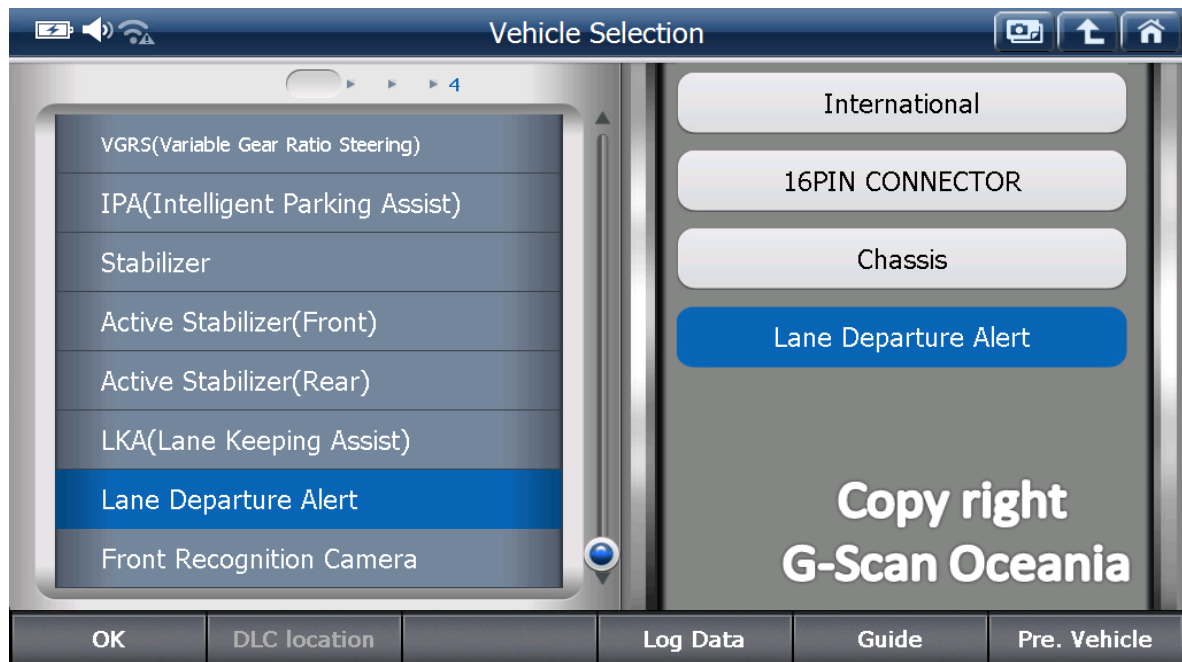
Vehicle Selection

4

VGRS(Variable Gear Ratio Steering)
IPA(Intelligent Parking Assist)
Stabilizer
Active Stabilizer(Front)
Active Stabilizer(Rear)
LKA(Lane Keeping Assist)
Lane Departure Alert
Front Recognition Camera

International
16PIN CONNECTOR
Chassis
Lane Departure Alert

Copy right
G-Scan Oceania

OK
DLC location
Log Data
Guide
Pre. Vehicle